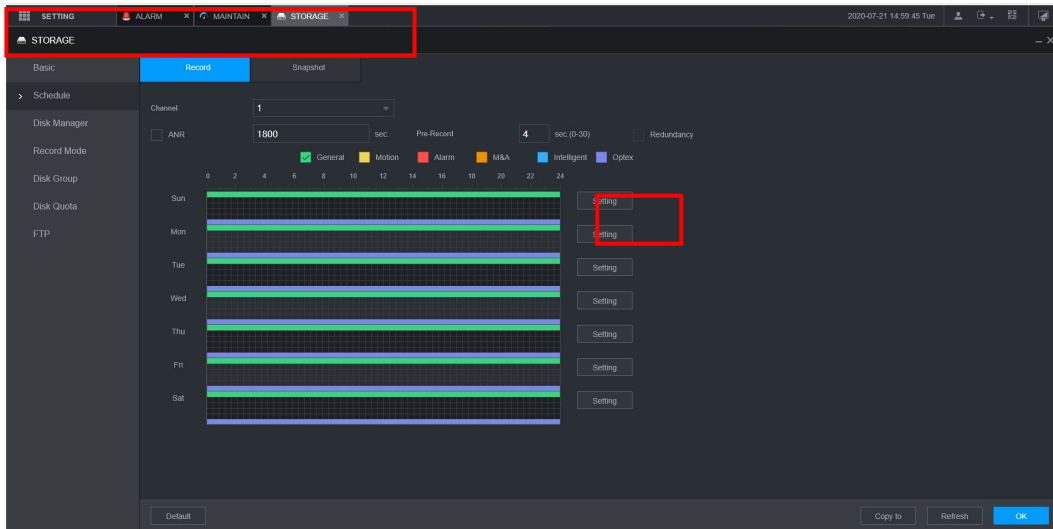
SETTING ALARM × MAINTAIN × STORAGE ×

2020-07-21 14:59:45 Tue

STORAGE

Basic

Schedule

Disk Manager

Record Mode

Disk Group

Disk Quota

FTP

Record Snapshot

Channel 1

ANR 1800 sec. Pre-Record 4 sec.(0-30) Redundancy

General Motion Alarm M&A Intelligent Optex

0 2 4 6 8 10 12 14 16 18 20 22 24

Sun Setting

Mon Setting

Tue Setting

Wed Setting

Thu Setting

Fri Setting

Sat Setting

Default

Copy to Refresh OK